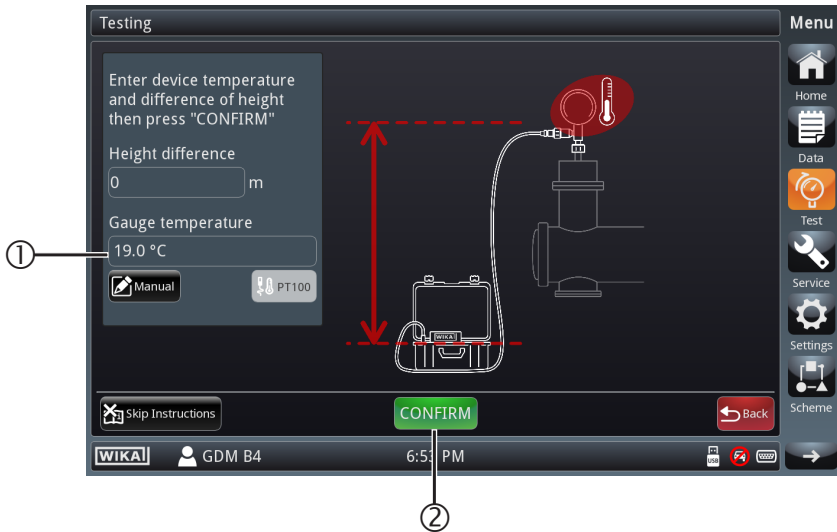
Testing

Menu

Enter device temperature and difference of height then press "CONFIRM"

Height difference

0

m

Gauge temperature

①

19.0 °C

Manual

PT100

WIKA

Home

Data

Test

Service

Settings

Scheme

Skip Instructions

CONFIRM

Back

WIKA

GDM B4

6:5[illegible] PM

USB

②